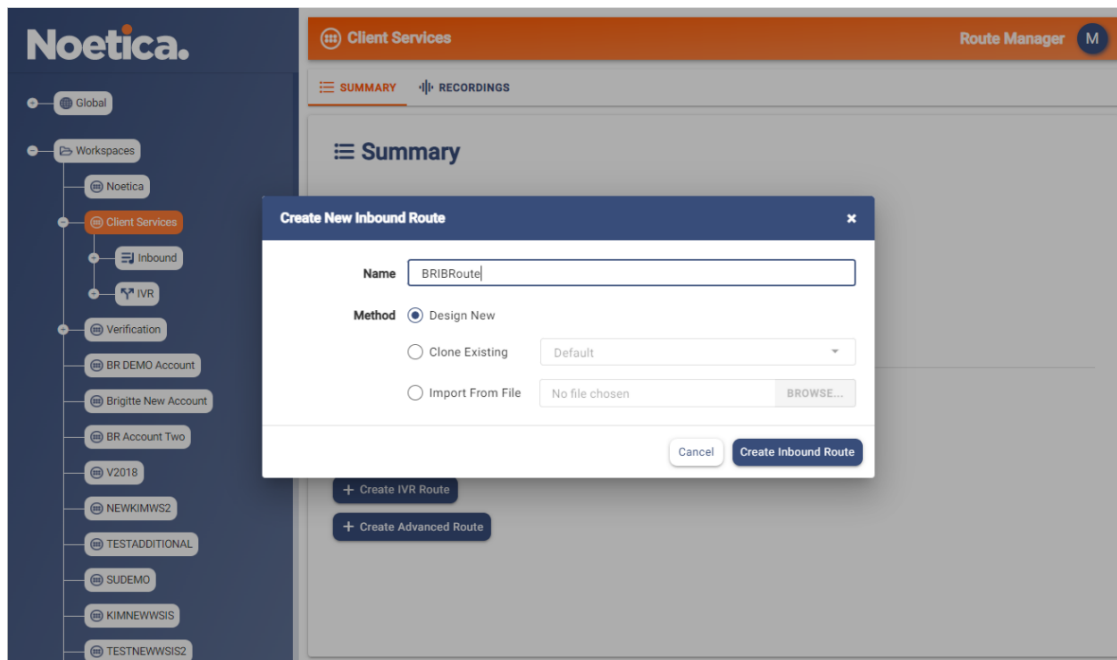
Noetica.

Global

Workspaces

Noetica

Client Services

Inbound

IVR

Verification

BR DEMO Account

Brigitte New Account

BR Account Two

V2018

NEWKIMWS2

TESTADDITIONAL

SUDEMO

KIMNEWWSIS

TESTNEWWSIS2

Client Services

Route Manager M

SUMMARY RECORDINGS

Summary

Create New Inbound Route ×

Name BRIBRoute

Method Design New

Clone Existing Default

Import From File No file chosen BROWSE...

Cancel Create Inbound Route

+ Create IVR Route

+ Create Advanced Route